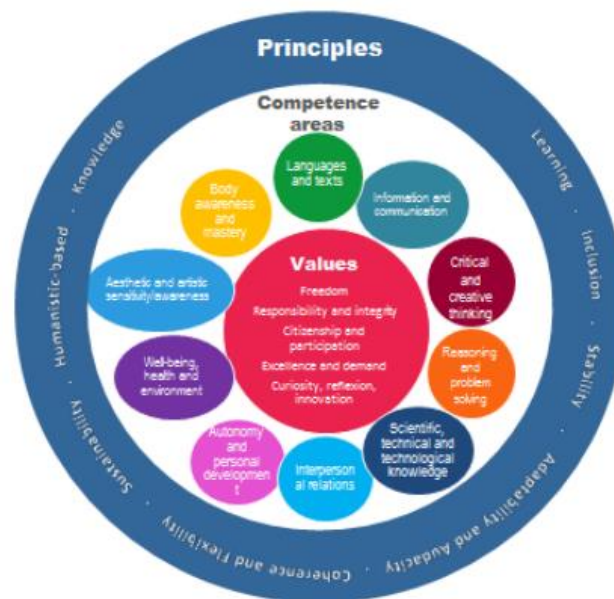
Principles

Knowledge · Learning · Inclusion · Stability · Adaptability and Audacity · Coherence and Flexibility · Sustainability · Humanistic-based

Competence areas

Languages and texts

Information and communication

Critical and creative thinking

Reasoning and problem solving

Scientific, technical and technological knowledge

Interpersonal relations

Autonomy and personal development

Well-being, health and environment

Aesthetic and artistic sensibility/awareness

Body awareness and mastery

Values

Freedom

Responsibility and integrity

Citizenship and participation

Excellence and demand

Curiosity, reflexion, innovation